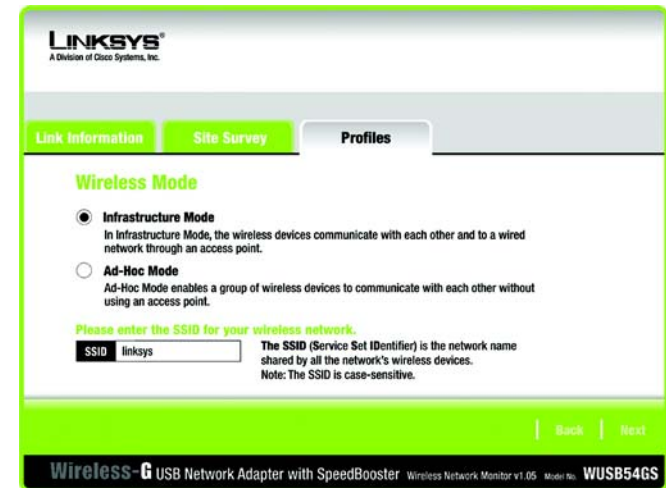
LINKSYS®
A Division of Cisco Systems, Inc.

Link Information | Site Survey | Profiles

Wireless Mode

Infrastructure Mode
In Infrastructure Mode, the wireless devices communicate with each other and to a wired network through an access point.

Ad-Hoc Mode
Ad-Hoc Mode enables a group of wireless devices to communicate with each other without using an access point.

Please enter the SSID for your wireless network.

SSID linksys

The SSID (Service Set IDentifier) is the network name shared by all the network's wireless devices.
Note: The SSID is case-sensitive.

Back | Next

Wireless-G USB Network Adapter with SpeedBooster Wireless Network Monitor v1.05 Model No. WUSB54GS